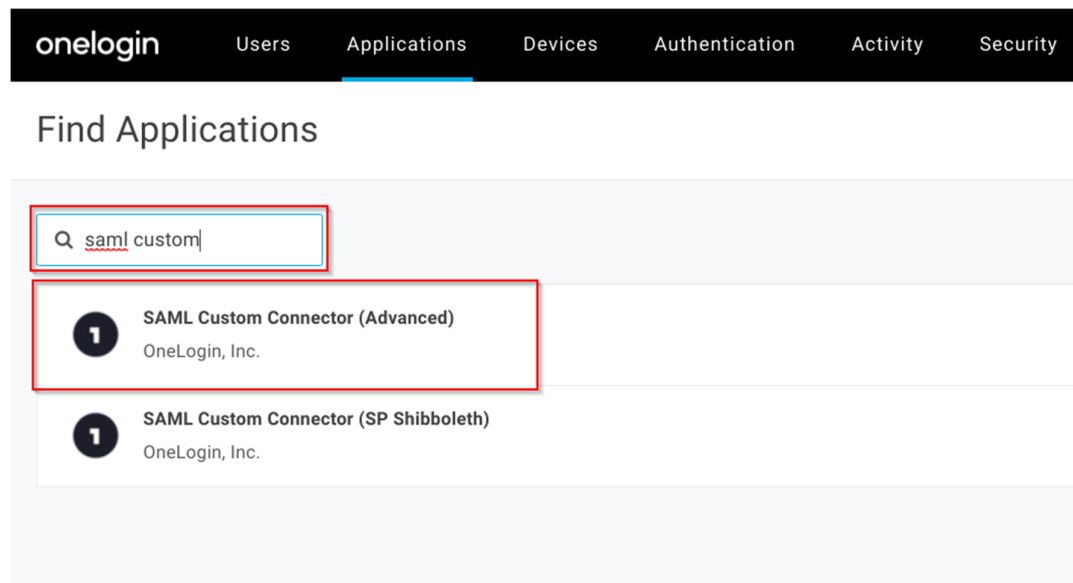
onelogin Users Applications Devices Authentication Activity Security

Find Applications

saml custom

1 SAML Custom Connector (Advanced)
OneLogin, Inc.

1 SAML Custom Connector (SP Shibboleth)
OneLogin, Inc.